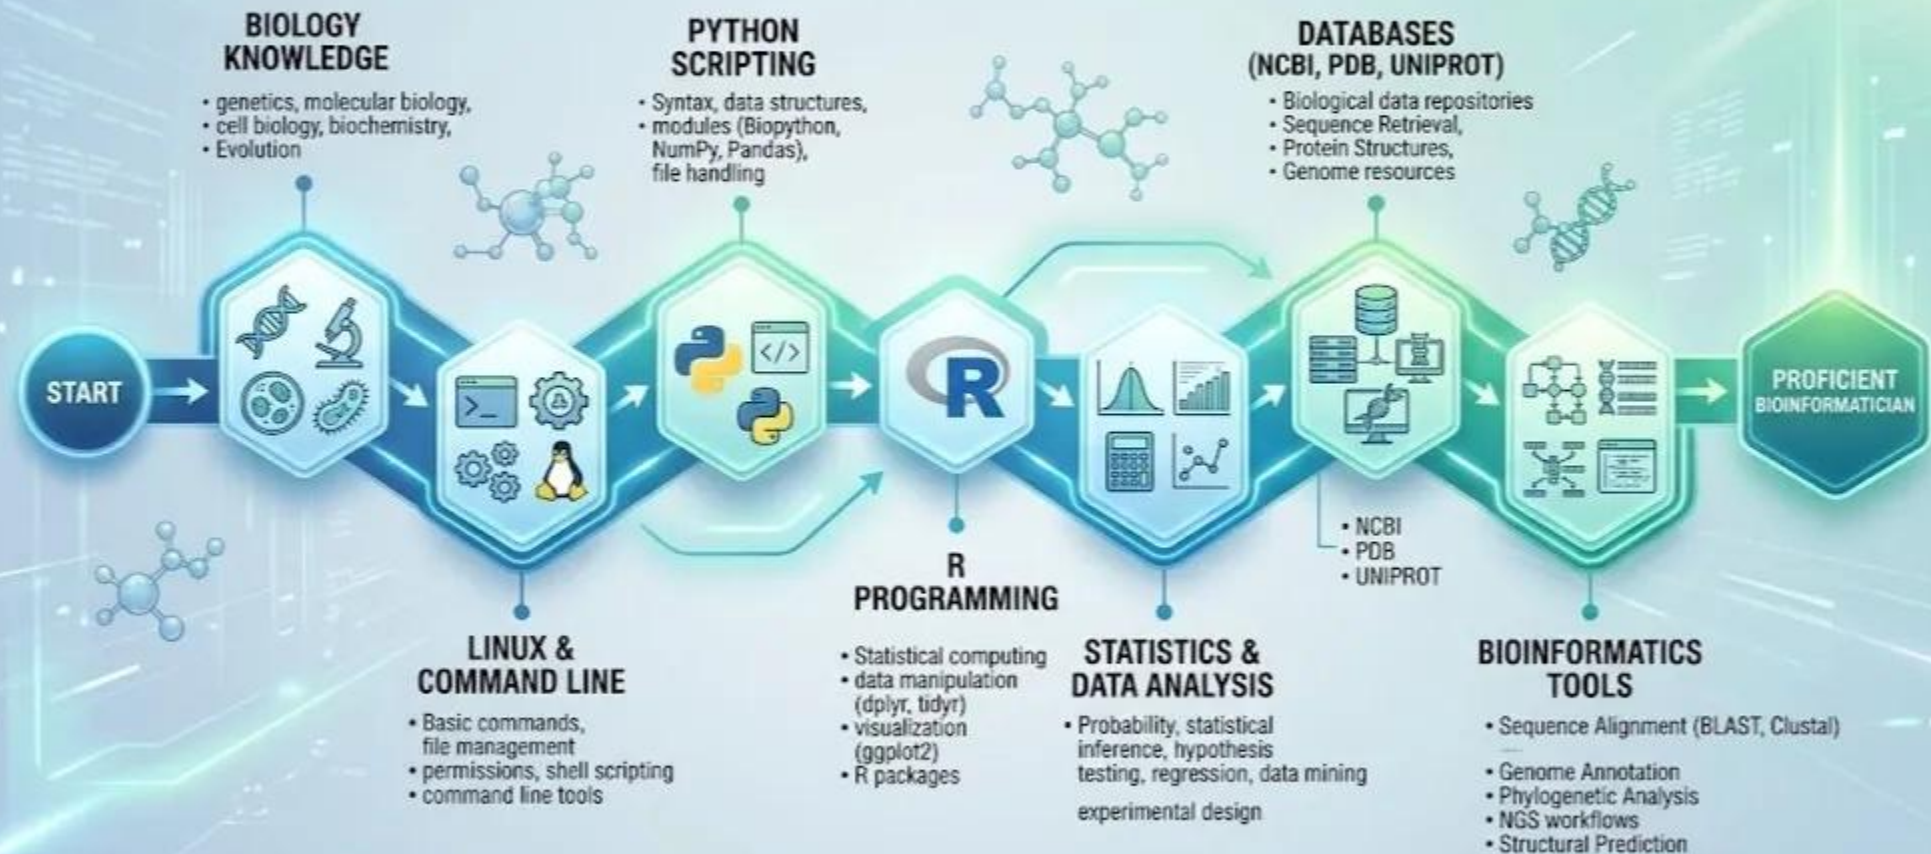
BIOLOGY KNOWLEDGE
• genetics, molecular biology,
• cell biology, biochemistry,
• Evolution

PYTHON SCRIPTING
• Syntax, data structures,
• modules (Biopython, NumPy, Pandas), file handling

DATABASES (NCBI, PDB, UNIPROT)
• Biological data repositories
• Sequence Retrieval,
• Protein Structures,
• Genome resources

START

R

PROFICIENT BIOINFORMATICIAN

• NCBI
• PDB
• UNIPROT

LINUX & COMMAND LINE
• Basic commands, file management
• permissions, shell scripting
• command line tools

R PROGRAMMING
• Statistical computing
• data manipulation (dplyr, tidyr)
• visualization (ggplot2)
• R packages

STATISTICS & DATA ANALYSIS
• Probability, statistical inference, hypothesis testing, regression, data mining

experimental design

BIOINFORMATICS TOOLS
• Sequence Alignment (BLAST, Clustal)
• Genome Annotation
• Phylogenetic Analysis
• NGS workflows
• Structural Prediction